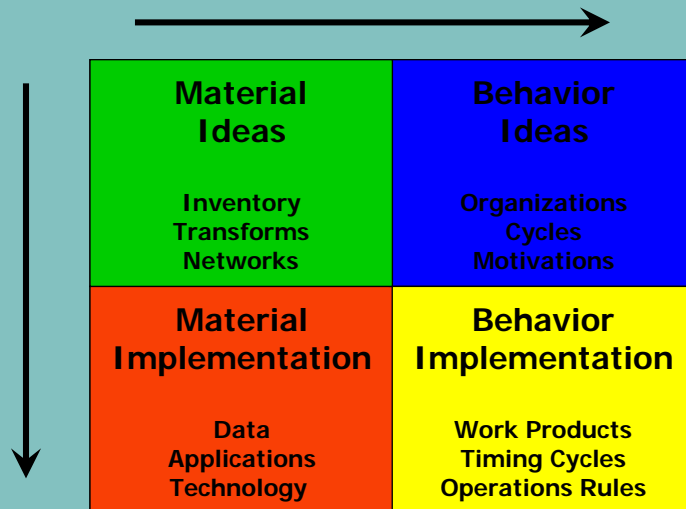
| Material Ideas<br>Inventory<br>Transforms<br>Networks | Behavior Ideas<br>Organizations<br>Cycles<br>Motivations |
|---|---|
| Material Implementation<br>Data<br>Applications<br>Technology | Behavior Implementation<br>Work Products<br>Timing Cycles<br>Operations Rules |